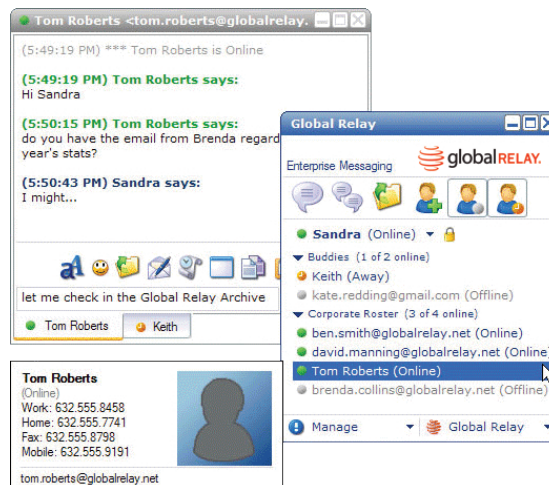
Tom Roberts <tom.roberts@globalrelay.

(5:49:19 PM) *** Tom Roberts is Online

(5:49:19 PM) Tom Roberts says:
Hi Sandra

(5:50:15 PM) Tom Roberts says:
do you have the email from Brenda regard year's stats?

(5:50:43 PM) Sandra says:
I might...

let me check in the Global Relay Archive

Tom Roberts
Keith

Global Relay

Enterprise Messaging
globalRELAY.

Sandra (Online)

Buddies (1 of 2 online)
Keith (Away)
kate.redding@gmail.com (Offline)

Corporate Roster (3 of 4 online)
ben.smith@globalrelay.net (Online)
david.manning@globalrelay.net (Online)
Tom Roberts (Online)
brenda.collins@globalrelay.net (Offline)

Manage
Global Relay

Tom Roberts
(Online)
Work: 632.555.8458
Home: 632.555.7741
Fax: 632.555.8798
Mobile: 632.555.9191

tom.roberts@globalrelay.net